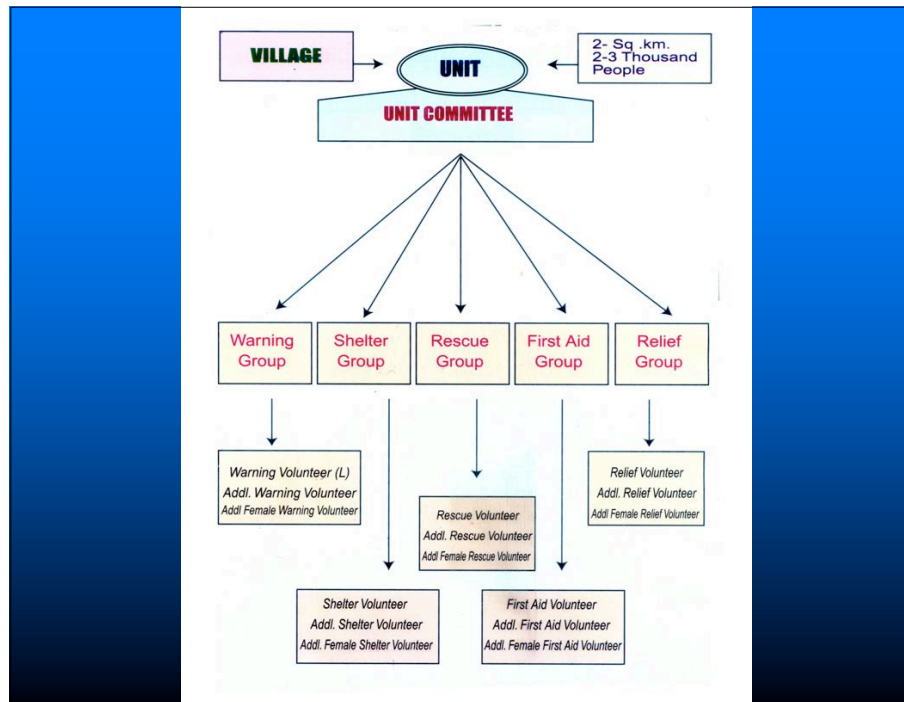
VILLAGE

UNIT

2- Sq .km.
2-3 Thousand
People

UNIT COMMITTEE

Warning Group

Shelter Group

Rescue Group

First Aid Group

Relief Group

Warning Volunteer (L)
Addl. Warning Volunteer
Addl Female Warning Volunteer

Rescue Volunteer
Addl. Rescue Volunteer
Addl Female Rescue Volunteer

Relief Volunteer
Addl. Relief Volunteer
Addl Female Relief Volunteer

Shelter Volunteer
Addl. Shelter Volunteer
Addl. Female Shelter Volunteer

First Aid Volunteer
Addl. First Aid Volunteer
Addl. Female First Aid Volunteer